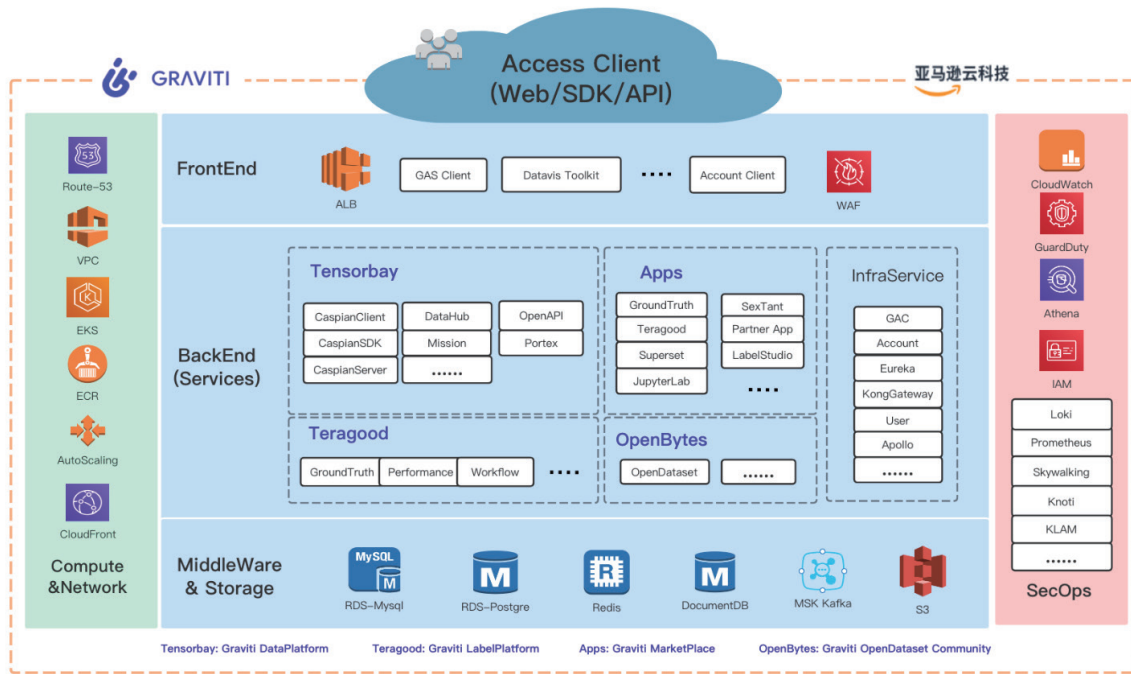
GRAVITI

Access Client
(Web/SDK/API)

亚马逊云科技

Route-53

VPC

EKS

ECR

AutoScaling

CloudFront

Compute
&Network

FrontEnd

ALB

GAS Client

Datavis Toolkit

....

Account Client

WAF

BackEnd
(Services)

Tensorbay

CaspianClient

DataHub

OpenAPI

CaspianSDK

Mission

Portex

CaspianServer

......

Apps

GroundTruth

SexTant

Teragood

Partner App

Superset

LabelStudio

JupyterLab

....

InfraService

GAC

Account

Eureka

KongGateway

User

Apollo

......

Teragood

GroundTruth

Performance

Workflow

....

OpenBytes

OpenDataset

......

MiddleWare
& Storage

MySQL

RDS-Mysql

RDS-Postgre

Redis

DocumentDB

MSK Kafka

S3

CloudWatch

GuardDuty

Athena

IAM

Loki

Prometheus

Skywalking

Knoti

KLAM

......

SecOps

Tensorbay: Graviti DataPlatform

Teragood: Graviti LabelPlatform

Apps: Graviti MarketPlace

OpenBytes: Graviti OpenDataset Community